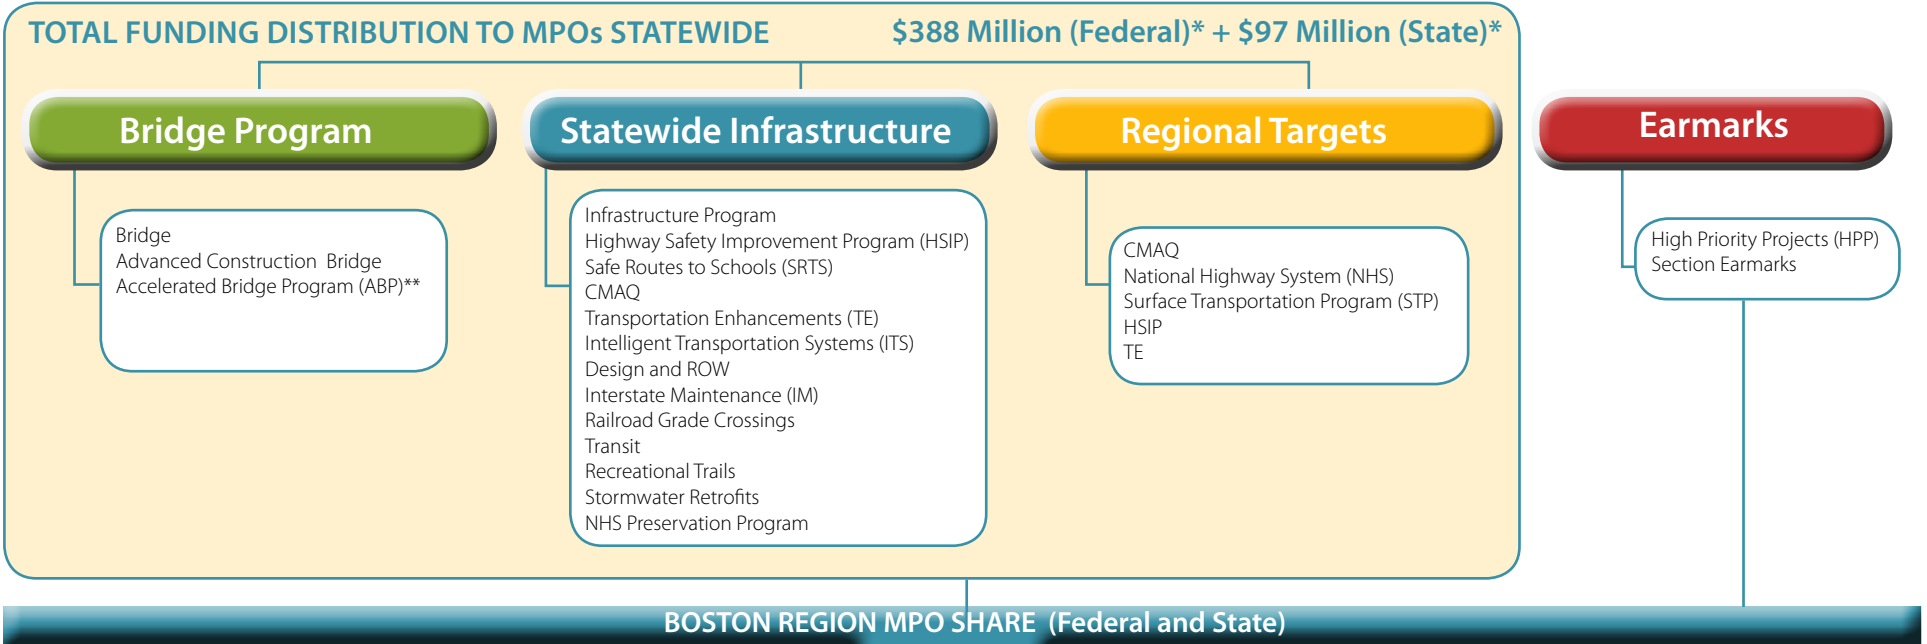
TOTAL FUNDING DISTRIBUTION TO MPOs STATEWIDE

$388 Million (Federal)* + $97 Million (State)*

Bridge Program

Bridge
Advanced Construction Bridge
Accelerated Bridge Program (ABP)**

Statewide Infrastructure

Infrastructure Program
Highway Safety Improvement Program (HSIP)
Safe Routes to Schools (SRTS)
CMAQ
Transportation Enhancements (TE)
Intelligent Transportation Systems (ITS)
Design and ROW
Interstate Maintenance (IM)
Railroad Grade Crossings
Transit
Recreational Trails
Stormwater Retrofits
NHS Preservation Program

Regional Targets

CMAQ
National Highway System (NHS)
Surface Transportation Program (STP)
HSIP
TE

Earmarks

High Priority Projects (HPP)
Section Earmarks

BOSTON REGION MPO SHARE (Federal and State)